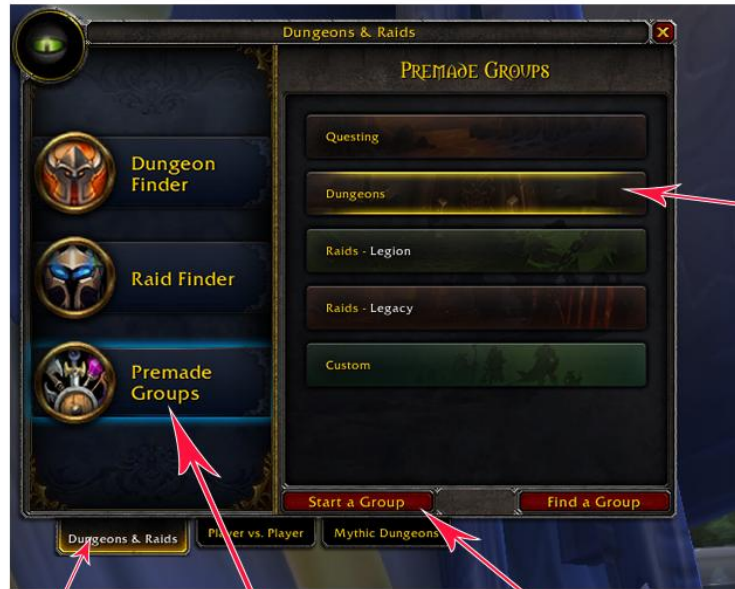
Dungeons & Raids

Premade Groups

Dungeon Finder

Raid Finder

Premade Groups

Questing

Dungeons

Raids - Legion

Raids - Legacy

Custom

Start a Group

Find a Group

Dungeons & Raids

Player vs. Player

Mythic Dungeons